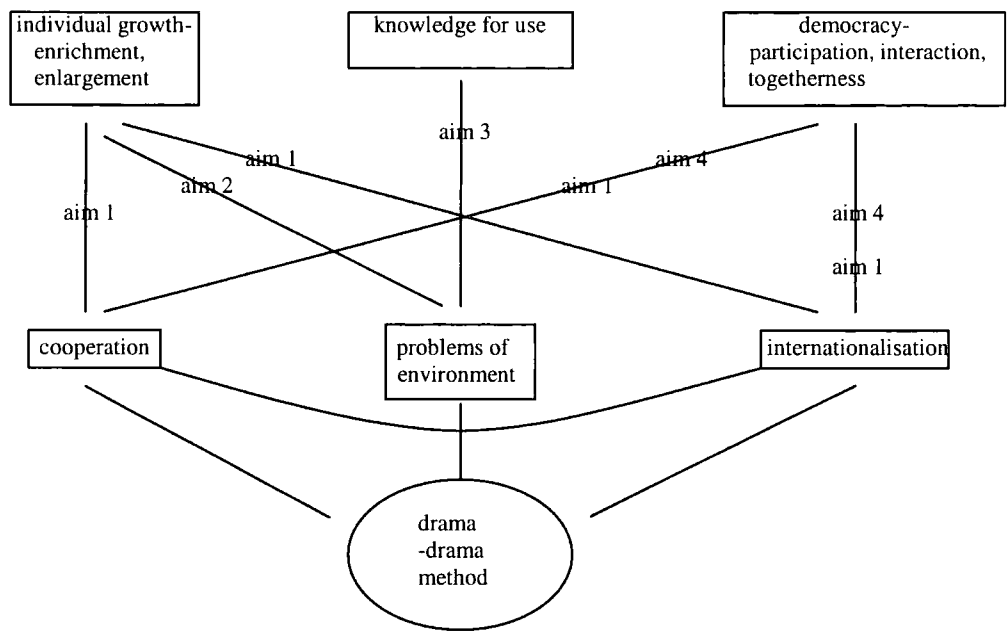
individual growth-enrichment, enlargement

knowledge for use

democracy-participation, interaction, togetherness

aim 1

aim 2

aim 1

aim 3

aim 1

aim 4

aim 4

aim 1

cooperation

problems of environment

internationalisation

drama -drama method